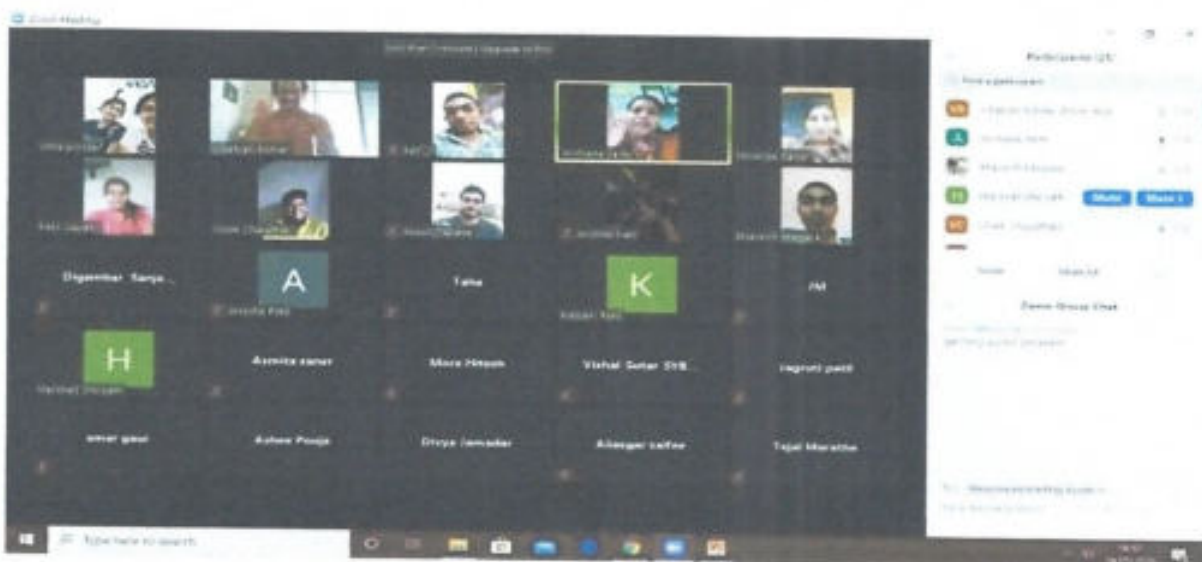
Zoom Meeting

Participants (25)

Digambar Sarja...

A

Taha

K

JM

H

Asmita zarer

More Hitesh

Vishal Sutar SYB...

Jagruti patil

amar gaur

Ashee Pooja

Divya Jamadar

Alasgar tailee

Tejal Marathe

Mute

Mute

Zoom Group Chat

Type here to search